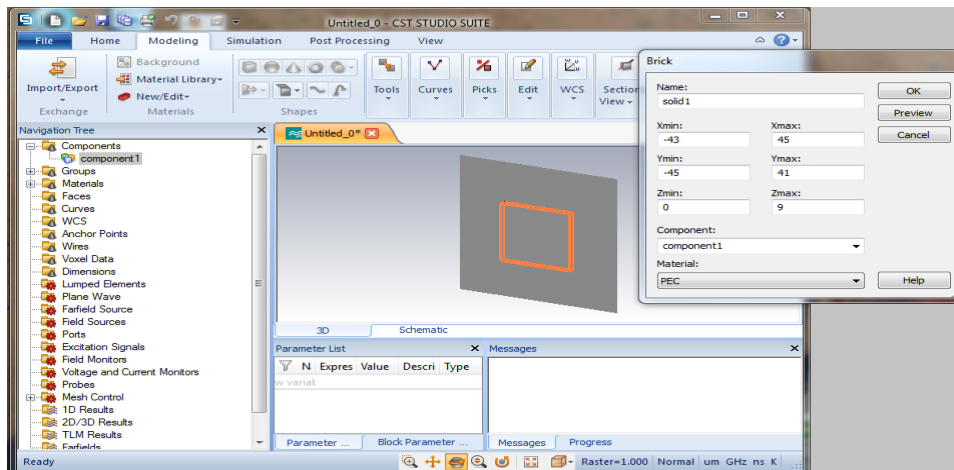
Untitled_0 - CST STUDIO SUITE

File Home Modeling Simulation Post Processing View

Import/Export
Exchange

Background
Material Library
New/Edit
Materials

Shapes

Tools Curves Picks Edit WCS Section View

Navigation Tree

Components
component1
Groups
Materials
Faces
Curves
WCS
Anchor Points
Wires
Voxel Data
Dimensions
Lumped Elements
Plane Wave
Farfield Source
Field Sources
Ports
Excitation Signals
Field Monitors
Voltage and Current Monitors
Probes
Mesh Control
1D Results
2D/3D Results
TLM Results
Farfields

Untitled_0*

3D Schematic

Parameter List
N Expres Value Descri Type
w variat

Parameter ... Block Parameter ...

Messages

Messages Progress

Brick

Name:
solid1

Xmin: -43
Xmax: 45
Ymin: -45
Ymax: 41
Zmin: 0
Zmax: 9

Component:
component1

Material:
PEC

OK
Preview
Cancel
Help

Ready

Raster=1.000 Normal um GHz ns K